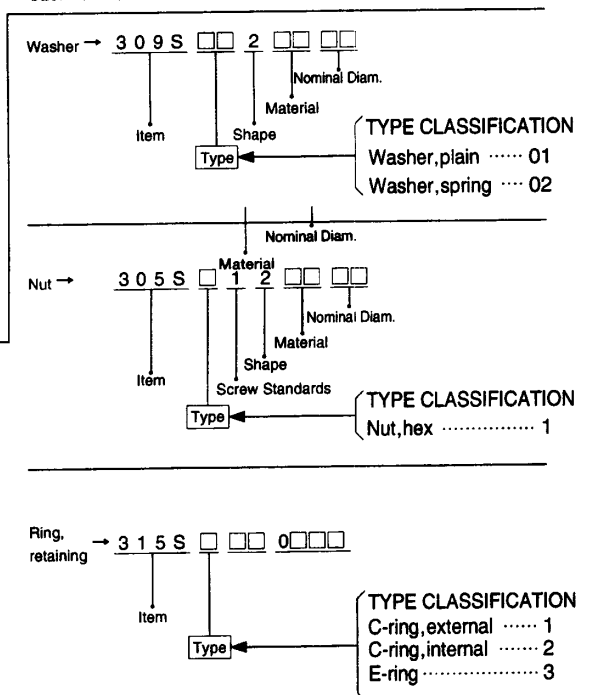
Washer → 309S □□ 2 □□ □□

Nominal Diam.

Material

Item

Shape

Type

TYPE CLASSIFICATION
Washer,plain ······ 01
Washer,spring ···· 02

Nominal Diam.

Material

Nut → 305S □ 1 2 □□ □□

Nominal Diam.

Material

Shape

Item

Screw Standards

Type

TYPE CLASSIFICATION
Nut,hex ················ 1

Ring, retaining → 315S □ □□ 0□□□

Item

Type

TYPE CLASSIFICATION
C-ring,external ······ 1
C-ring,internal ······ 2
E-ring ···················· 3